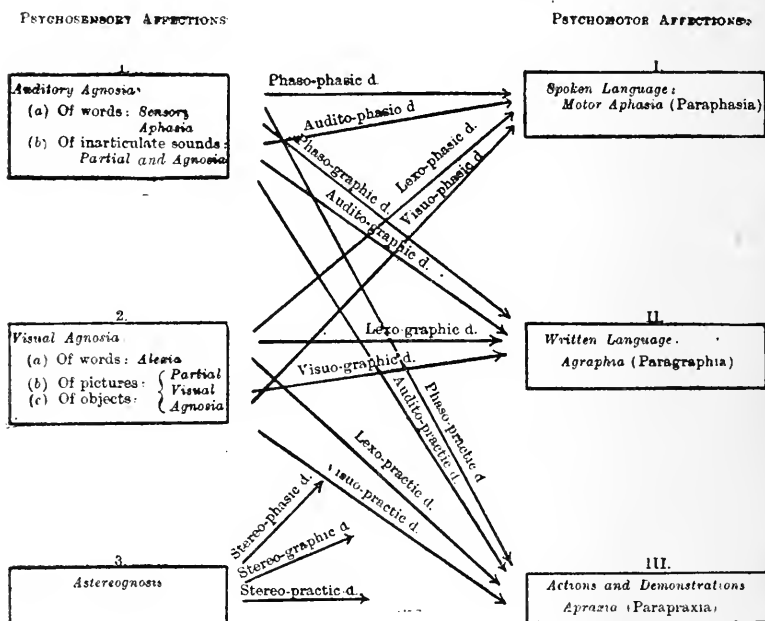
Psychosensory Affections

Psychomotor Affections

1.
Auditory Agnosia:
(a) Of words: Sensory Aphasia
(b) Of inarticulate sounds: Partial and Agnosia

2.
Visual Agnosia
(a) Of words: Alexia
(b) Of pictures: Partial
(c) Of objects: Visual Agnosia

3.
Astereognosis

I.
Spoken Language:
Motor Aphasia (Paraphasia)

II.
Written Language.
Agraphia (Paragraphia)

III.
Actions and Demonstrations
Apraxia (Parapraxia)

Phaso-phasic d.
Audito-phasic d.
Phaso-graphic d.
Lexo-phasic d.
Visuo-phasic d.
Audito-graphic d.
Lexo-graphic d.
Visuo-graphic d.
Audito-practic d.
Phaso-practic d.
Lexo-practic d.
Visuo-practic d.
Stereo-phasic d.
Stereo-graphic d.
Stereo-practic d.